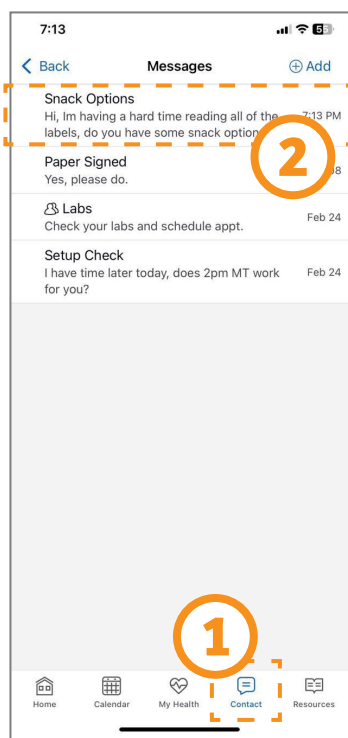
7:13

55

< Back

Messages

⊕ Add

Snack Options

Hi, Im having a hard time reading all of the labels, do you have some snack option

7:13 PM

2

Paper Signed

Yes, please do.

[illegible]8

Labs

Check your labs and schedule appt.

Feb 24

Setup Check

I have time later today, does 2pm MT work for you?

Feb 24

1

Home

Calendar

My Health

Contact

Resources